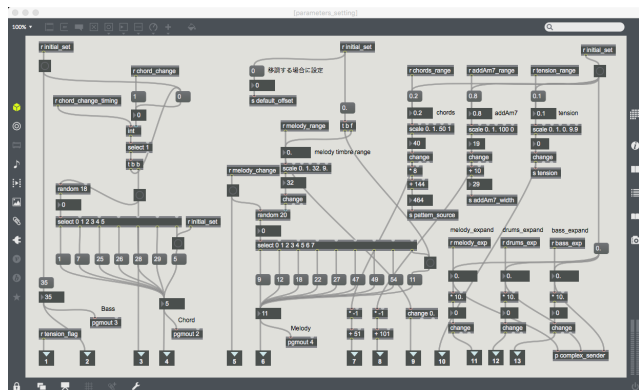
[parameters_setting]

100%

r initial_set

r chord_change

r chord_change_timing

1

0

0

int

select 1

t b b

random 18

0

select 0 1 2 3 4 5

r initial_set

1 7 25 26 28 29 5

35

35

Bass

pgmout 3

5

Chord

pgmout 2

r tension_flag

1 2 3 4

r initial_set

0 移調する場合に設定

0

s default_offset

0.

t b f

r melody_range

0.

melody timbre range

scale 0. 1. 32. 9.

32

change

r melody_change

random 20

0

select 0 1 2 3 4 5 6 7

9 12 18 22 27 47 49 54 11

11

Melody

pgmout 4

* -1

+ 51

* -1

+ 101

change 0.

5 6 7 8 9

r chords_range

0.2

0.2 chords

scale 0. 1. 50 1

40

change

* 8

+ 144

464

s pattern_source

r addAm7_range

0.8

0.8 addAm7

scale 0. 1. 100 0

19

change

+ 10

29

s addAm7_width

r tension_range

0.1

0.1 tension

scale 0. 1. 0. 9.9

0

change

s tension

r initial_set

melody_expand

r melody_exp

0.

* 10.

0

change

drums_expand

r drums_exp

0.

* 10.

0

change

bass_expand

r base_exp

0.

* 10.

0

change

0.

p complex_sender

10 11 12 13